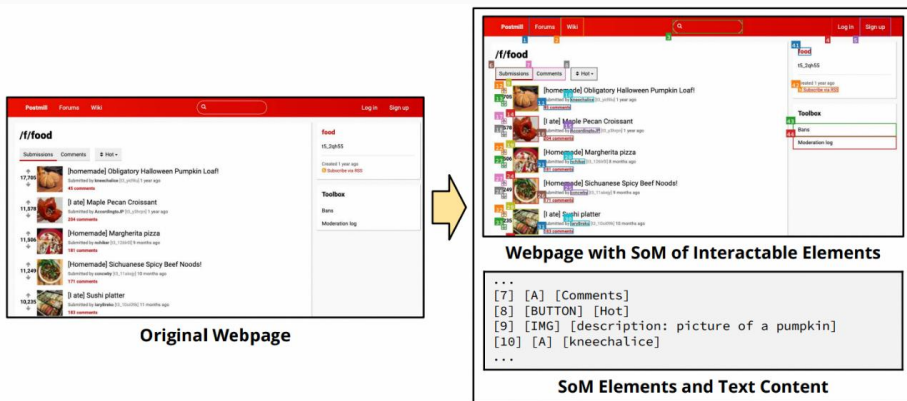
Postmill Forums Wiki Log in Sign up

/f/food

Submissions Comments Hot

17,705 [homemade] Obligatory Halloween Pumpkin Loaf!
Submitted by kneechalice [t3_yid9lu] 1 year ago
45 comments

11,378 [I ate] Maple Pecan Croissant
Submitted by AccordingtoJP [t3_y3bcpd] 1 year ago
204 comments

11,506 [Homemade] Margherita pizza
Submitted by nohikes [t3_12kfr3] 9 months ago
181 comments

11,249 [Homemade] Sichuanese Spicy Beef Noods!
Submitted by cvnsvnty [t3_11ehzg] 10 months ago
171 comments

10,235 [I ate] Sushi platter
Submitted by lavybraks [t3_10o0l9k] 11 months ago
183 comments

food
t5_2qh55
Created 1 year ago
Subscribe via RSS

Toolbox
Bans
Moderation log

Original Webpage

Webpage with SoM of Interactable Elements

...
[7] [A] [Comments]
[8] [BUTTON] [Hot]
[9] [IMG] [description: picture of a pumpkin]
[10] [A] [kneechalice]
...

SoM Elements and Text Content